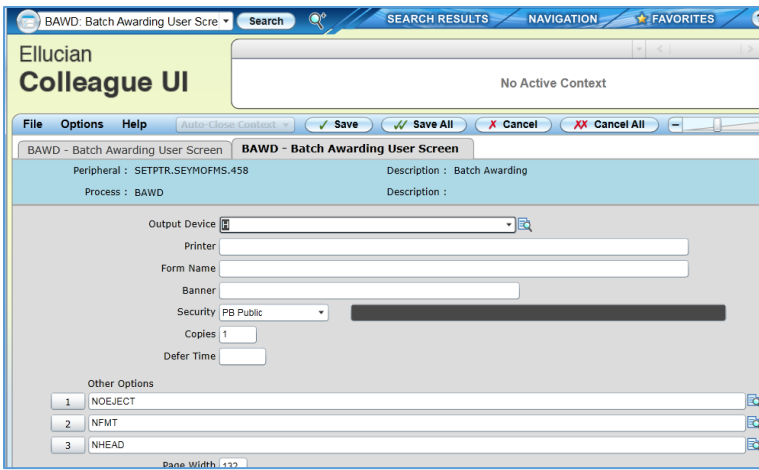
BAWD: Batch Awarding User Scre Search SEARCH RESULTS NAVIGATION FAVORITES

Ellucian
Colleague UI

No Active Context

File Options Help Auto-Close Context Save Save All Cancel Cancel All

BAWD - Batch Awarding User Screen BAWD - Batch Awarding User Screen

Peripheral : SETPTR.SEYMOFMS.458 Description : Batch Awarding
Process : BAWD Description :

Output Device
Printer
Form Name
Banner
Security PB Public
Copies 1
Defer Time

Other Options
1 NOEJECT
2 NFMT
3 NHEAD
Page Width 132